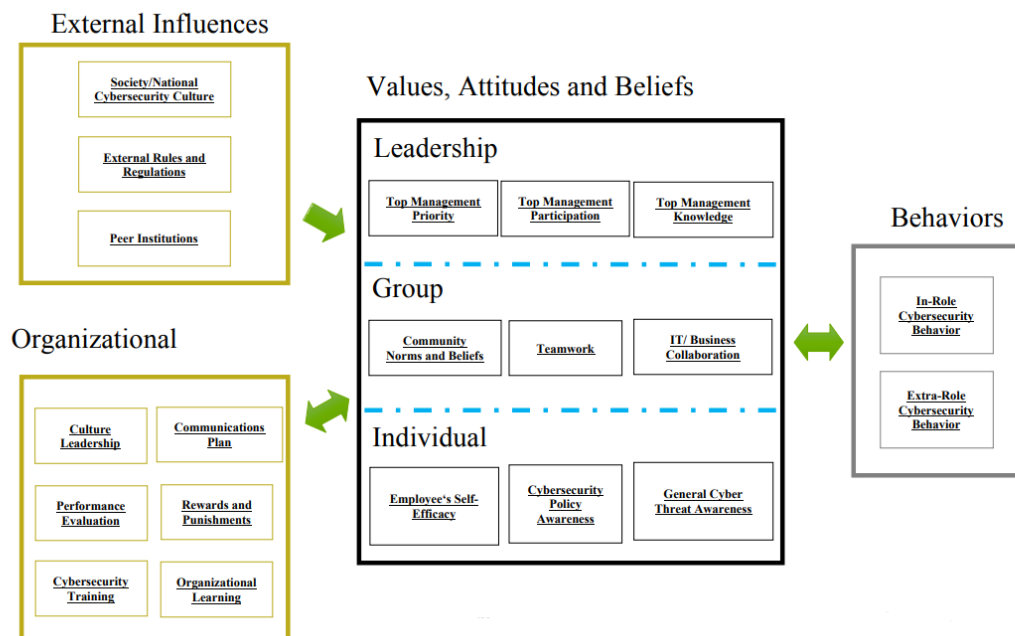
External Influences

Society/National Cybersecurity Culture

External Rules and Regulations

Peer Institutions

Organizational

Culture Leadership

Communications Plan

Performance Evaluation

Rewards and Punishments

Cybersecurity Training

Organizational Learning

Values, Attitudes and Beliefs

Leadership

Top Management Priority

Top Management Participation

Top Management Knowledge

Group

Community Norms and Beliefs

Teamwork

IT/ Business Collaboration

Individual

Employee's Self-Efficacy

Cybersecurity Policy Awareness

General Cyber Threat Awareness

Behaviors

In-Role Cybersecurity Behavior

Extra-Role Cybersecurity Behavior